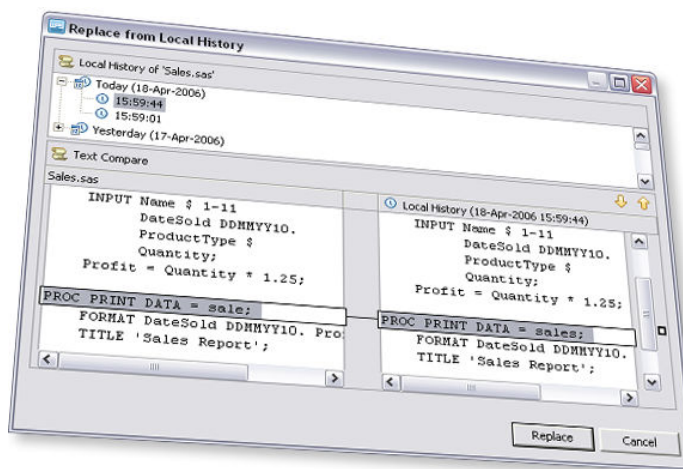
Replace from Local History

Local History of 'Sales.sas'

Today (18-Apr-2006)
15:59:44
15:59:01
Yesterday (17-Apr-2006)

Text Compare

Sales.sas

INPUT Name $ 1-11
DateSold DDMMYY10.
ProductType $
Quantity;
Profit = Quantity * 1.25;

PROC PRINT DATA = sale;
FORMAT DateSold DDMMYY10. Pro
TITLE 'Sales Report';

Local History (18-Apr-2006 15:59:44)

INPUT Name $ 1-11
DateSold DDMMYY10.
ProductType $
Quantity;
Profit = Quantity * 1.25;

PROC PRINT DATA = sales;
FORMAT DateSold DDMMYY10.
TITLE 'Sales Report';

Replace
Cancel